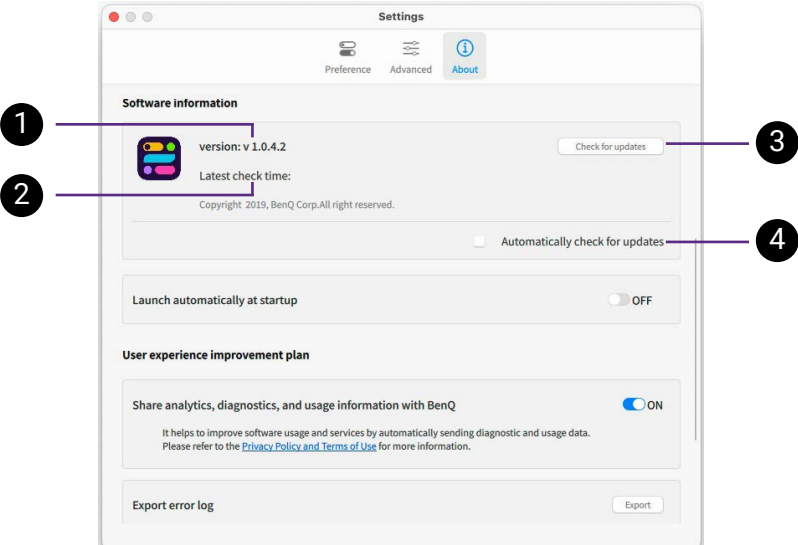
Settings

Preference Advanced About

Software information

1

version: v 1.0.4.2

Check for updates

3

2

Latest check time:

Copyright 2019, BenQ Corp.All right reserved.

Automatically check for updates

4

Launch automatically at startup

OFF

User experience improvement plan

Share analytics, diagnostics, and usage information with BenQ

ON

It helps to improve software usage and services by automatically sending diagnostic and usage data. Please refer to the Privacy Policy and Terms of Use for more information.

Export error log

Export